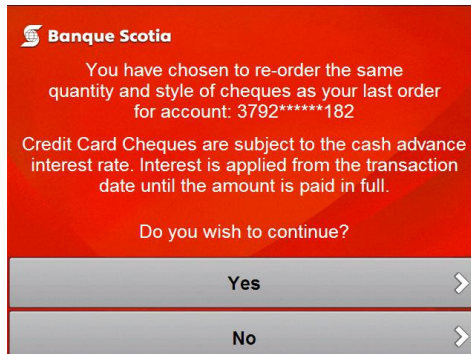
Banque Scotia

You have chosen to re-order the same quantity and style of cheques as your last order for account: 3792******182

Credit Card Cheques are subject to the cash advance interest rate. Interest is applied from the transaction date until the amount is paid in full.

Do you wish to continue?

Yes

No